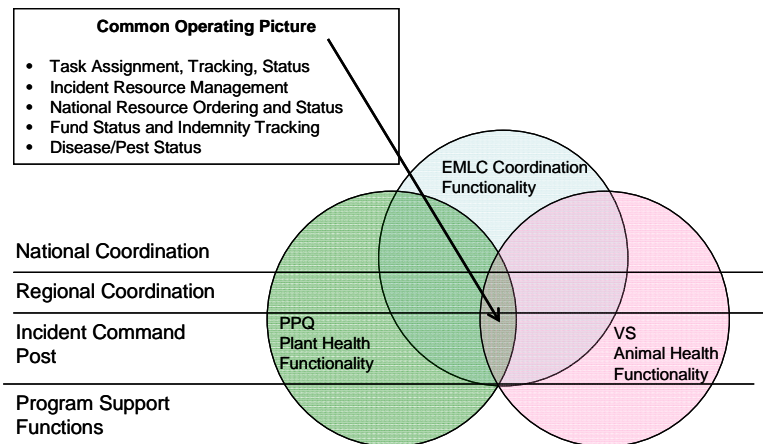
Common Operating Picture

- Task Assignment, Tracking, Status
- Incident Resource Management
- National Resource Ordering and Status
- Fund Status and Indemnity Tracking
- Disease/Pest Status

EMLC Coordination Functionality

National Coordination

Regional Coordination

Incident Command Post

PPQ Plant Health Functionality

VS Animal Health Functionality

Program Support Functions